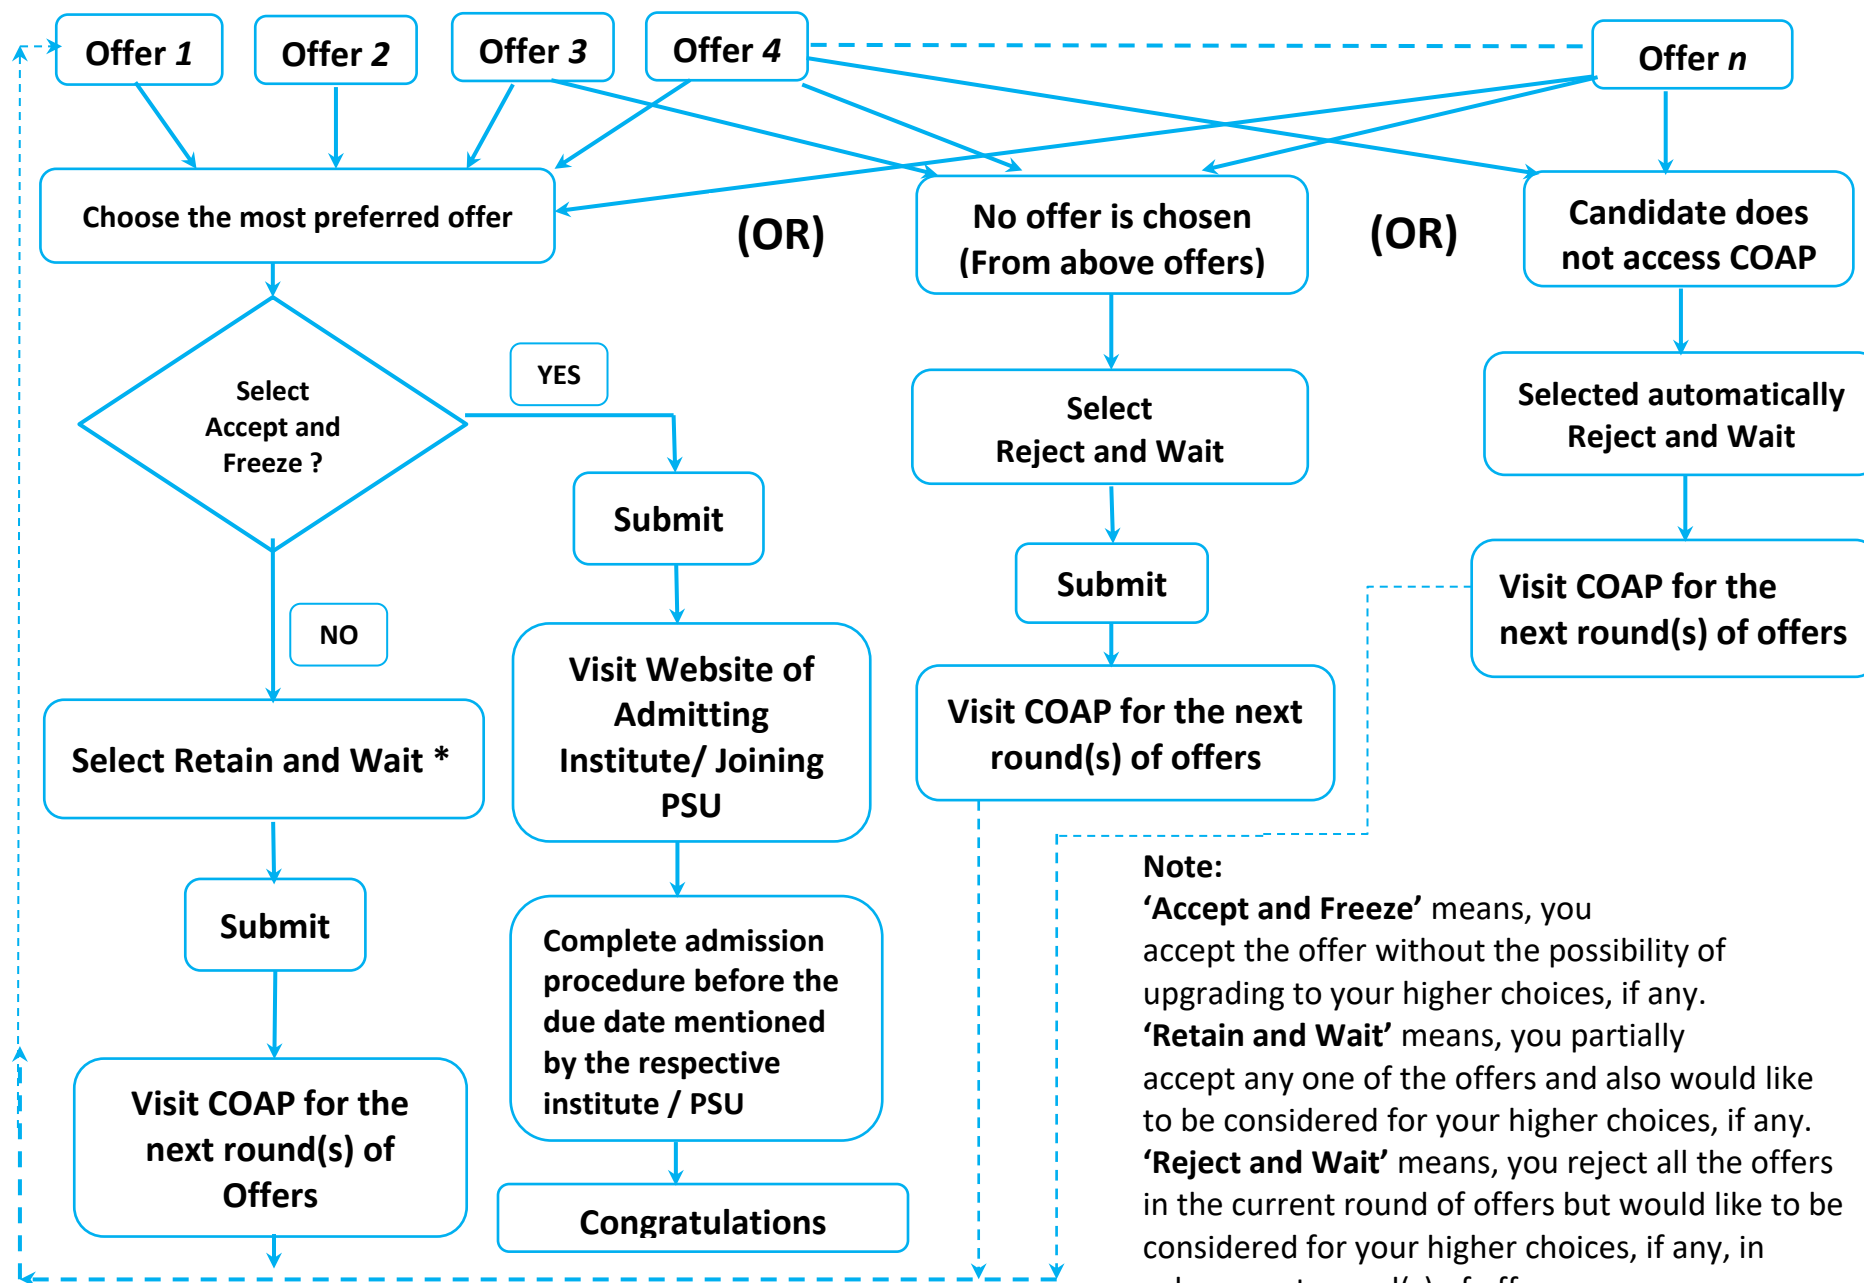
Offer 1

Offer 2

Offer 3

Offer 4

Offer n

Choose the most preferred offer

(OR)

No offer is chosen (From above offers)

(OR)

Candidate does not access COAP

Select Accept and Freeze ?

YES

Submit

Select Reject and Wait

Selected automatically Reject and Wait

Submit

Visit COAP for the next round(s) of offers

NO

Select Retain and Wait *

Visit Website of Admitting Institute/ Joining PSU

Visit COAP for the next round(s) of offers

Submit

Complete admission procedure before the due date mentioned by the respective institute / PSU

Visit COAP for the next round(s) of Offers

Congratulations

Note:
'Accept and Freeze' means, you accept the offer without the possibility of upgrading to your higher choices, if any.
'Retain and Wait' means, you partially accept any one of the offers and also would like to be considered for your higher choices, if any.
'Reject and Wait' means, you reject all the offers in the current round of offers but would like to be considered for your higher choices, if any, in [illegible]